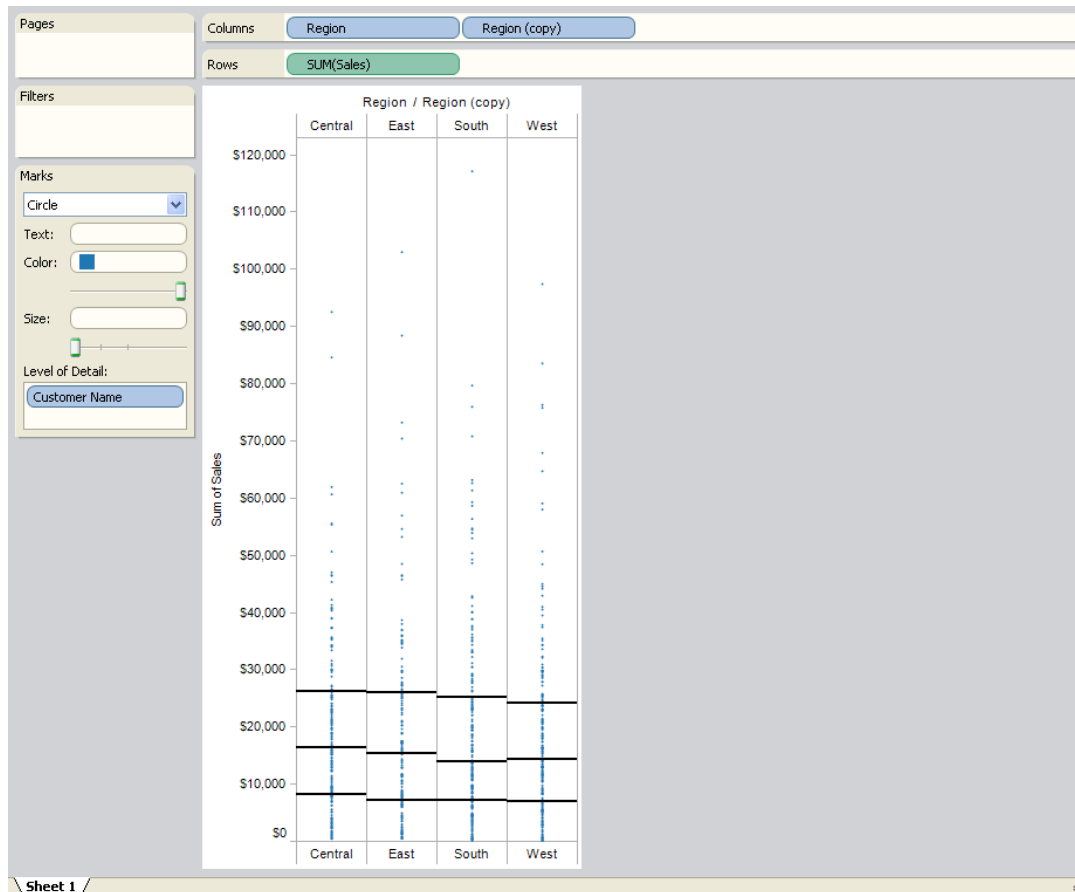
Pages

Filters

Marks

Circle

Text:

Color:

Size:

Level of Detail:

Customer Name

Columns Region Region (copy)

Rows SUM(Sales)

Region / Region (copy)

| Central | East | South | West |
|---|---|---|---|

$120,000
$110,000
$100,000
$90,000
$80,000
$70,000
$60,000
$50,000
$40,000
$30,000
$20,000
$10,000
$0

Sum of Sales

| Central | East | South | West |
|---|---|---|---|

Sheet 1